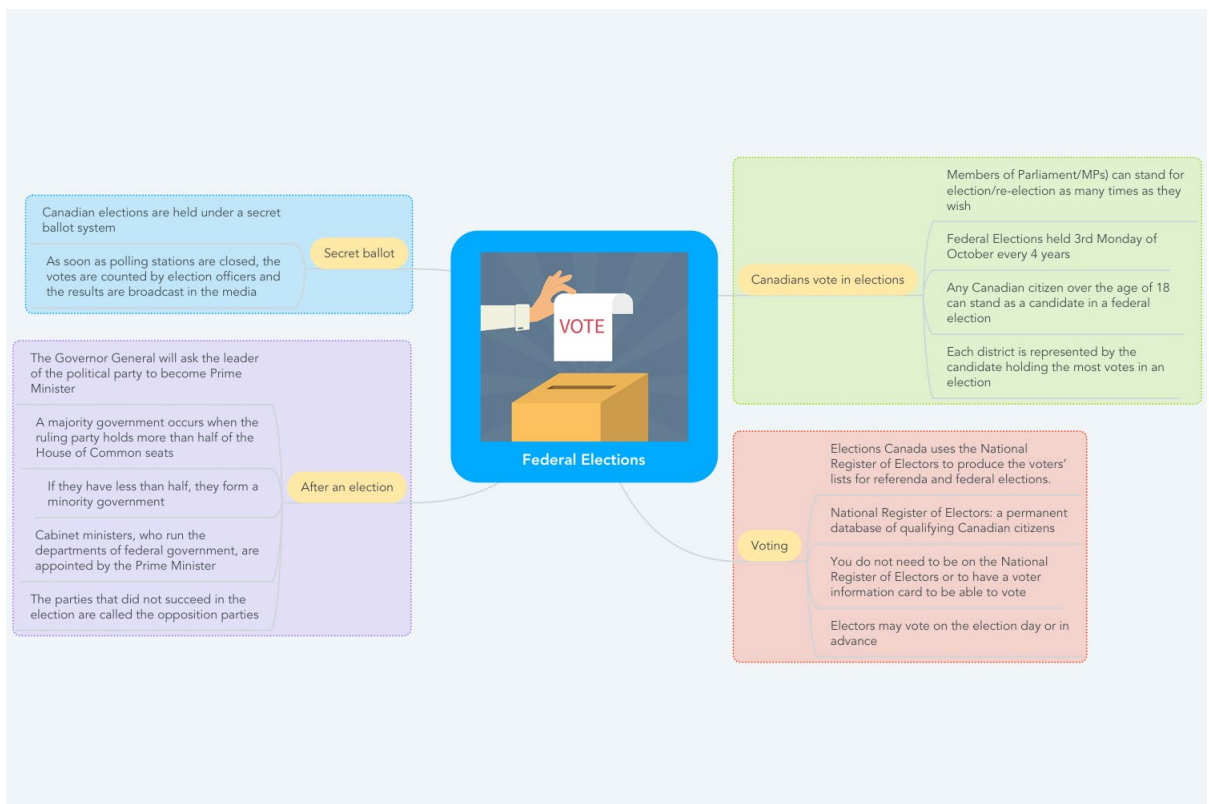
VOTE

Federal Elections

Secret ballot

Canadian elections are held under a secret ballot system

As soon as polling stations are closed, the votes are counted by election officers and the results are broadcast in the media

After an election

The Governor General will ask the leader of the political party to become Prime Minister

A majority government occurs when the ruling party holds more than half of the House of Common seats

If they have less than half, they form a minority government

Cabinet ministers, who run the departments of federal government, are appointed by the Prime Minister

The parties that did not succeed in the election are called the opposition parties

Canadians vote in elections

Members of Parliament/MPs) can stand for election/re-election as many times as they wish

Federal Elections held 3rd Monday of October every 4 years

Any Canadian citizen over the age of 18 can stand as a candidate in a federal election

Each district is represented by the candidate holding the most votes in an election

Voting

Elections Canada uses the National Register of Electors to produce the voters' lists for referenda and federal elections.

National Register of Electors: a permanent database of qualifying Canadian citizens

You do not need to be on the National Register of Electors or to have a voter information card to be able to vote

Electors may vote on the election day or in advance